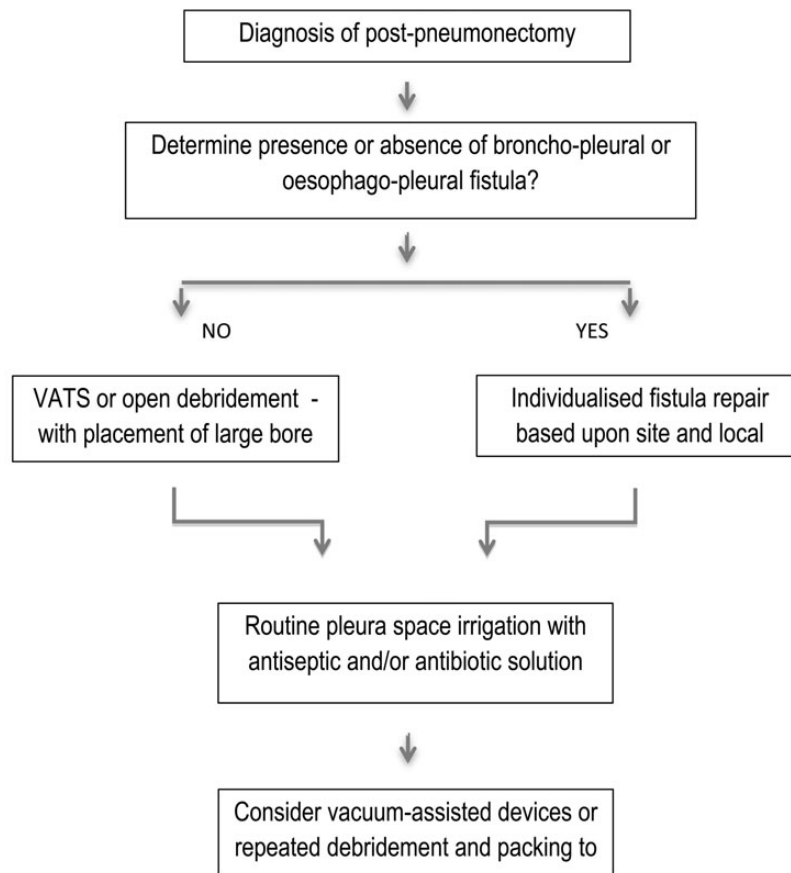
Diagnosis of post-pneumonectomy

Determine presence or absence of broncho-pleural or oesophago-pleural fistula?

NO

YES

VATS or open debridement - with placement of large bore

Individualised fistula repair based upon site and local

Routine pleura space irrigation with antiseptic and/or antibiotic solution

Consider vacuum-assisted devices or repeated debridement and packing to